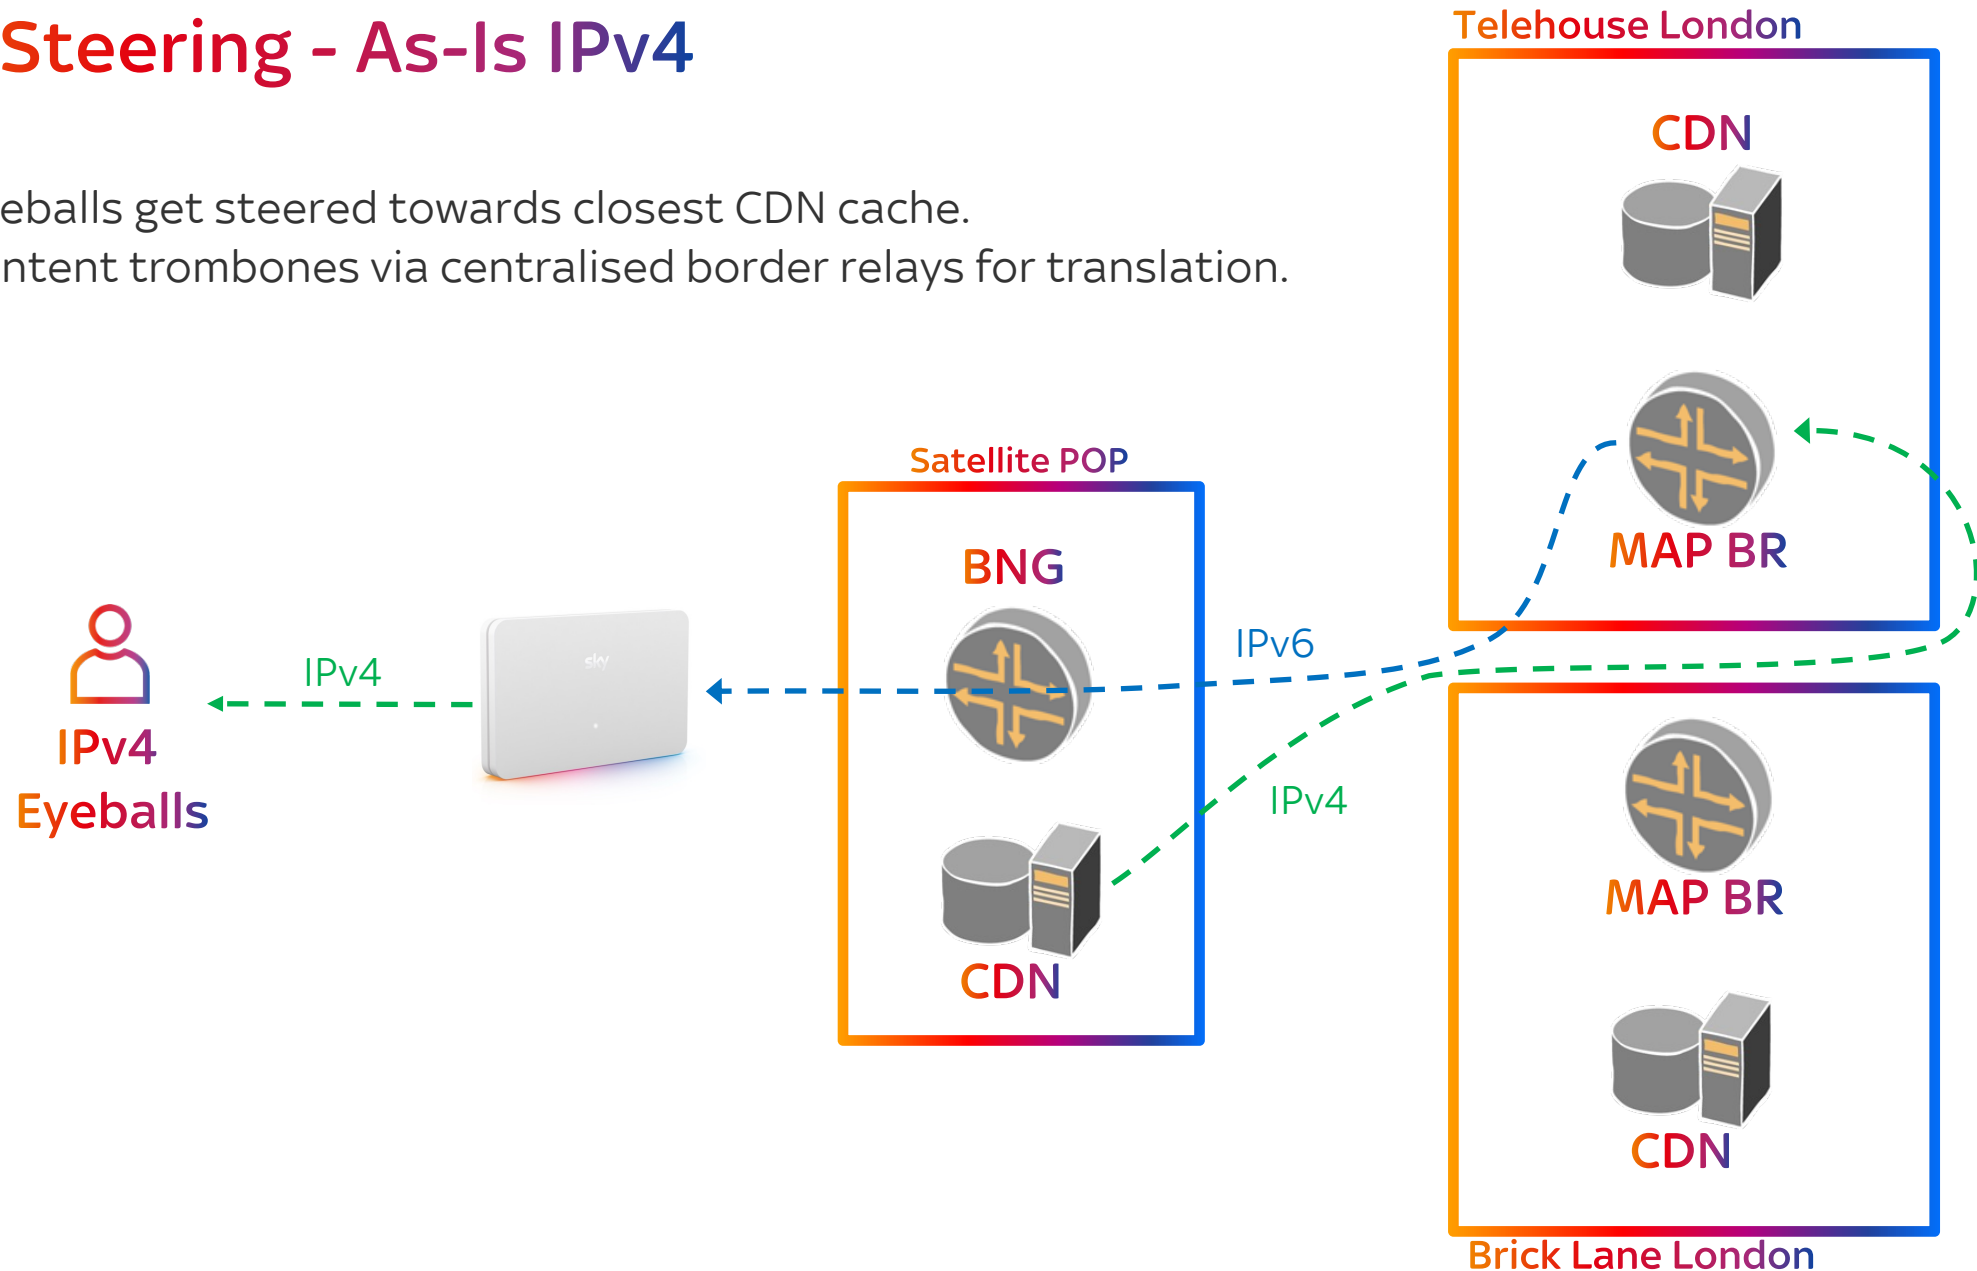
Steering - As-Is IPv4

eballs get steered towards closest CDN cache.
ntent trombones via centralised border relays for translation.

Telehouse London

CDN

MAP BR

Satellite POP

BNG

IPv6

IPv4

IPv4
Eyeballs

sky

IPv4

CDN

MAP BR

CDN

Brick Lane London